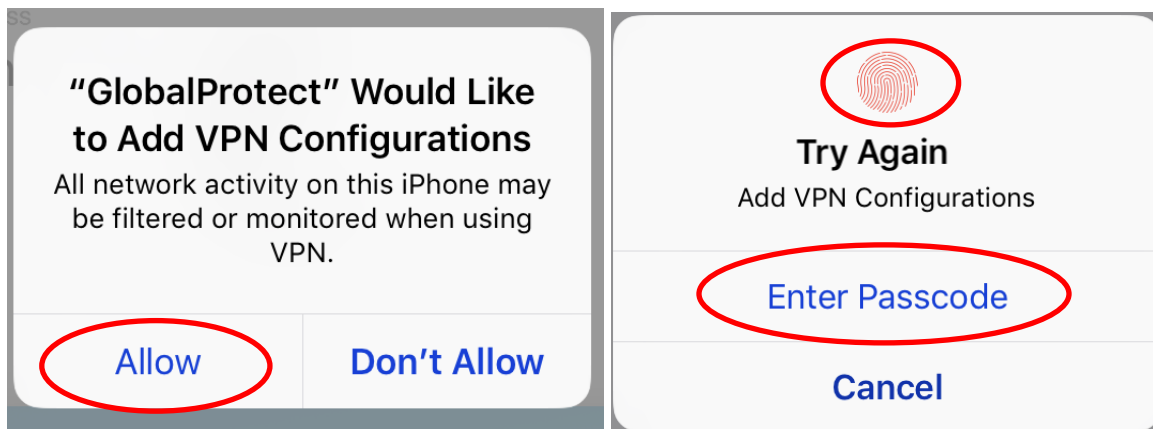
“GlobalProtect” Would Like to Add VPN Configurations

All network activity on this iPhone may be filtered or monitored when using VPN.

Allow

Don’t Allow

Try Again

Add VPN Configurations

Enter Passcode

Cancel